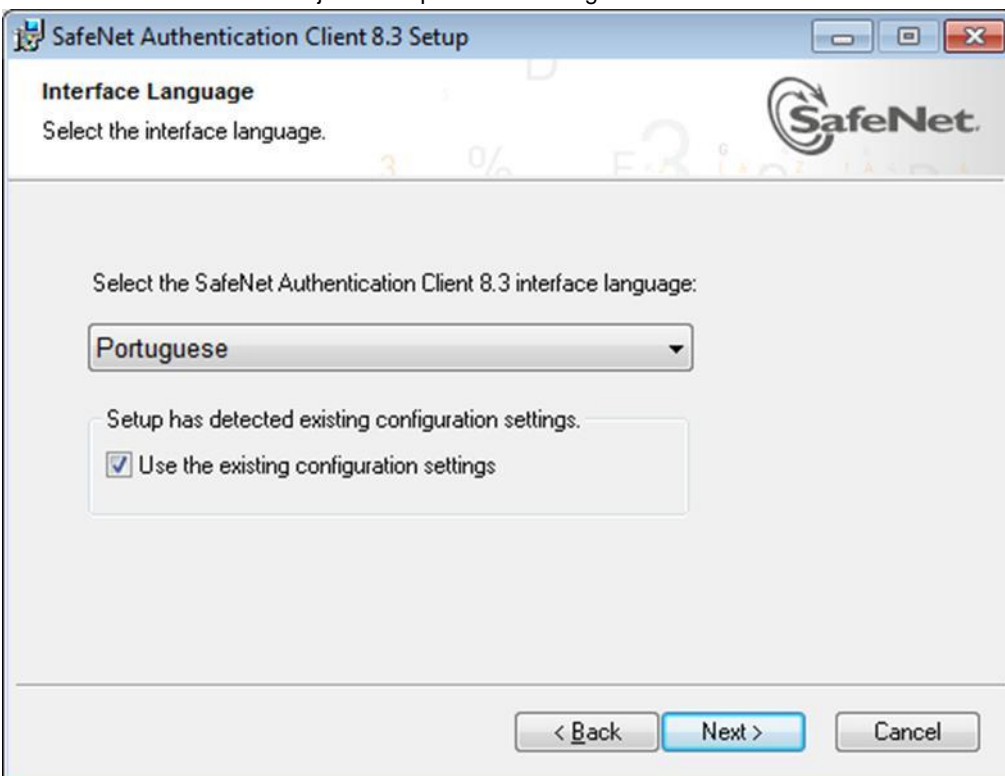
SafeNet Authentication Client 8.3 Setup

Interface Language
Select the interface language.

SafeNet

Select the SafeNet Authentication Client 8.3 interface language:

Portuguese

Setup has detected existing configuration settings.
Use the existing configuration settings

< Back
Next >
Cancel